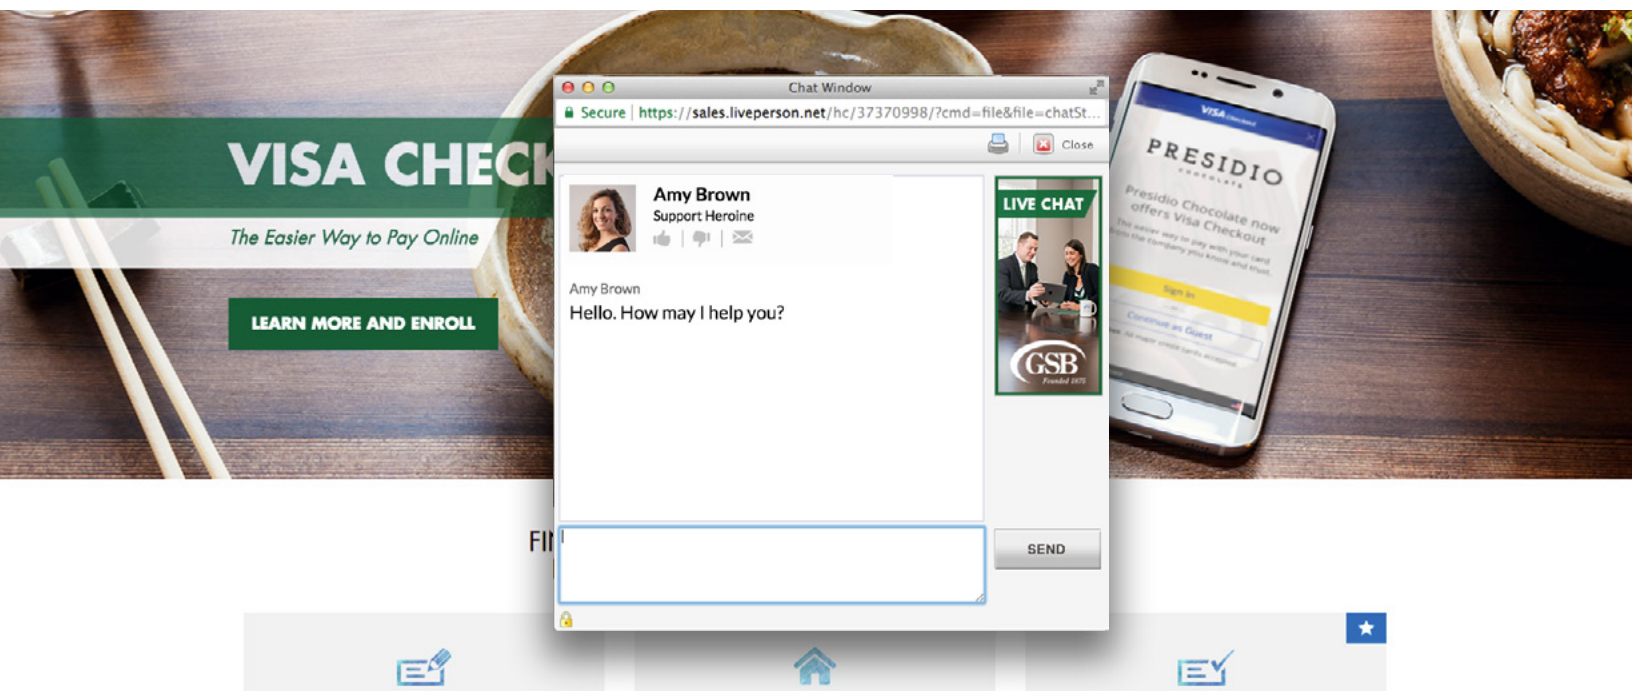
VISA CHECK

The Easier Way to Pay Online

LEARN MORE AND ENROLL

Chat Window

Secure | https://sales.liveperson.net/hc/37370998/?cmd=file&file=chatSt...

Close

Amy Brown
Support Heroine

Amy Brown
Hello. How may I help you?

LIVE CHAT

GSB
Founded 1875

SEND

FI

VISA Checkout

PRESIDIO
CHOCOLATE

Presidio Chocolate now offers Visa Checkout

The easier way to pay with your card from the company you know and trust.

Sign In

Continue as Guest

All major credit cards accepted